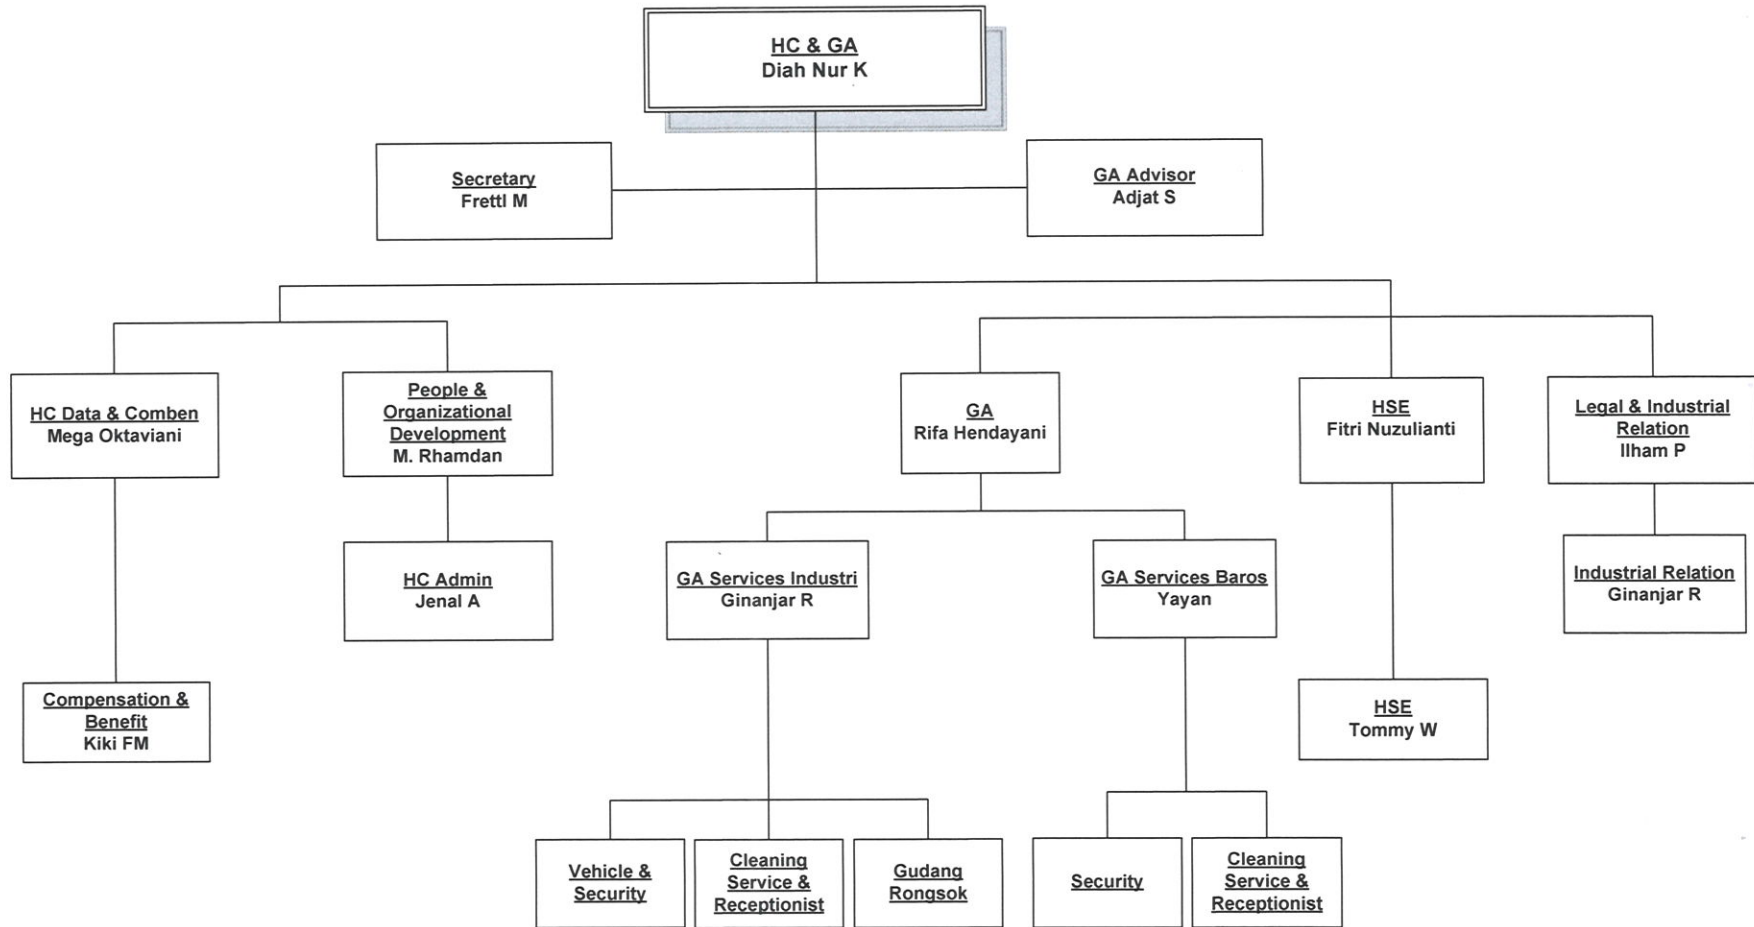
HC & GA
Diah Nur K

Secretary
Frettl M

GA Advisor
Adjat S

HC Data & Comben
Mega Oktaviani

People & Organizational Development
M. Rhamdan

GA
Rifa Hendayani

HSE
Fitri Nuzulianti

Legal & Industrial Relation
Ilham P

HC Admin
Jenal A

GA Services Industri
Ginanjar R

GA Services Baros
Yayan

Industrial Relation
Ginanjar R

Compensation & Benefit
Kiki FM

HSE
Tommy W

Vehicle & Security

Cleaning Service & Receptionist

Gudang Rongsok

Security

Cleaning Service & Receptionist